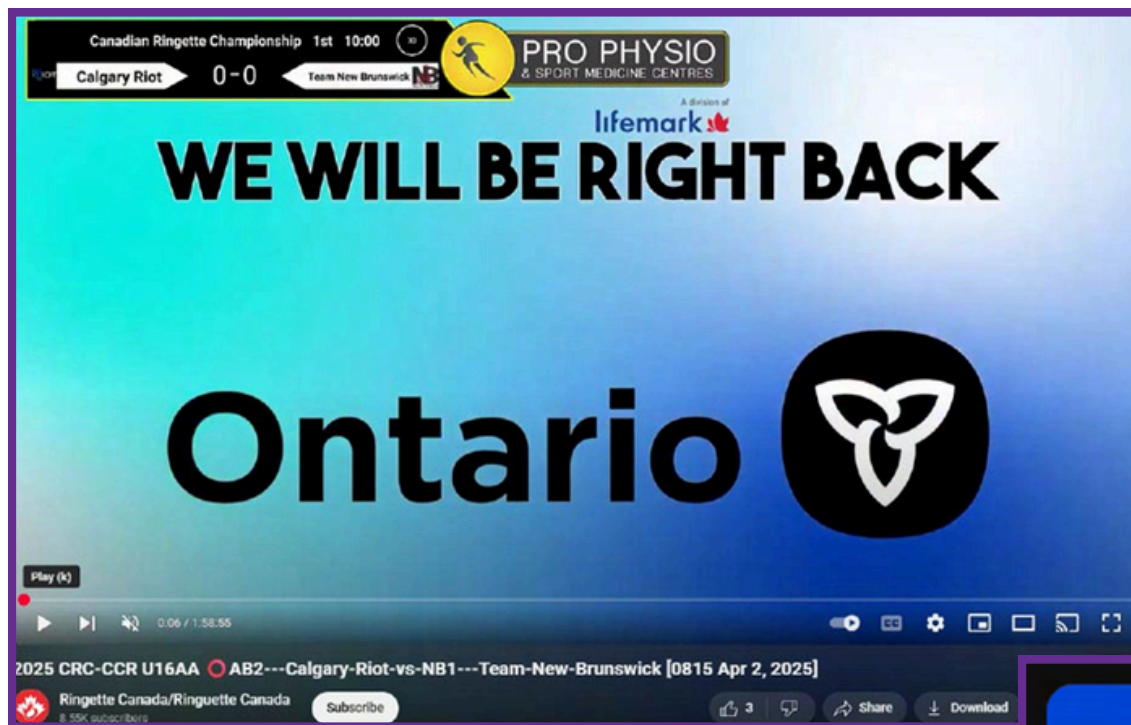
Canadian Ringette Championship 1st 10:00

Calgary Riot 0-0 Team New Brunswick NB

PRO PHYSIO & SPORT MEDICINE CENTRES

A division of lifemark

WE WILL BE RIGHT BACK

Ontario

Play (k)

0:06 / 1:58:55

2025 CRC-CCR U16AA AB2---Calgary-Riot-vs-NB1---Team-New-Brunswick [0815 Apr 2, 2025]

Ringette Canada/Ringuette Canada
8.55K subscribers

Subscribe

3

Share

Download